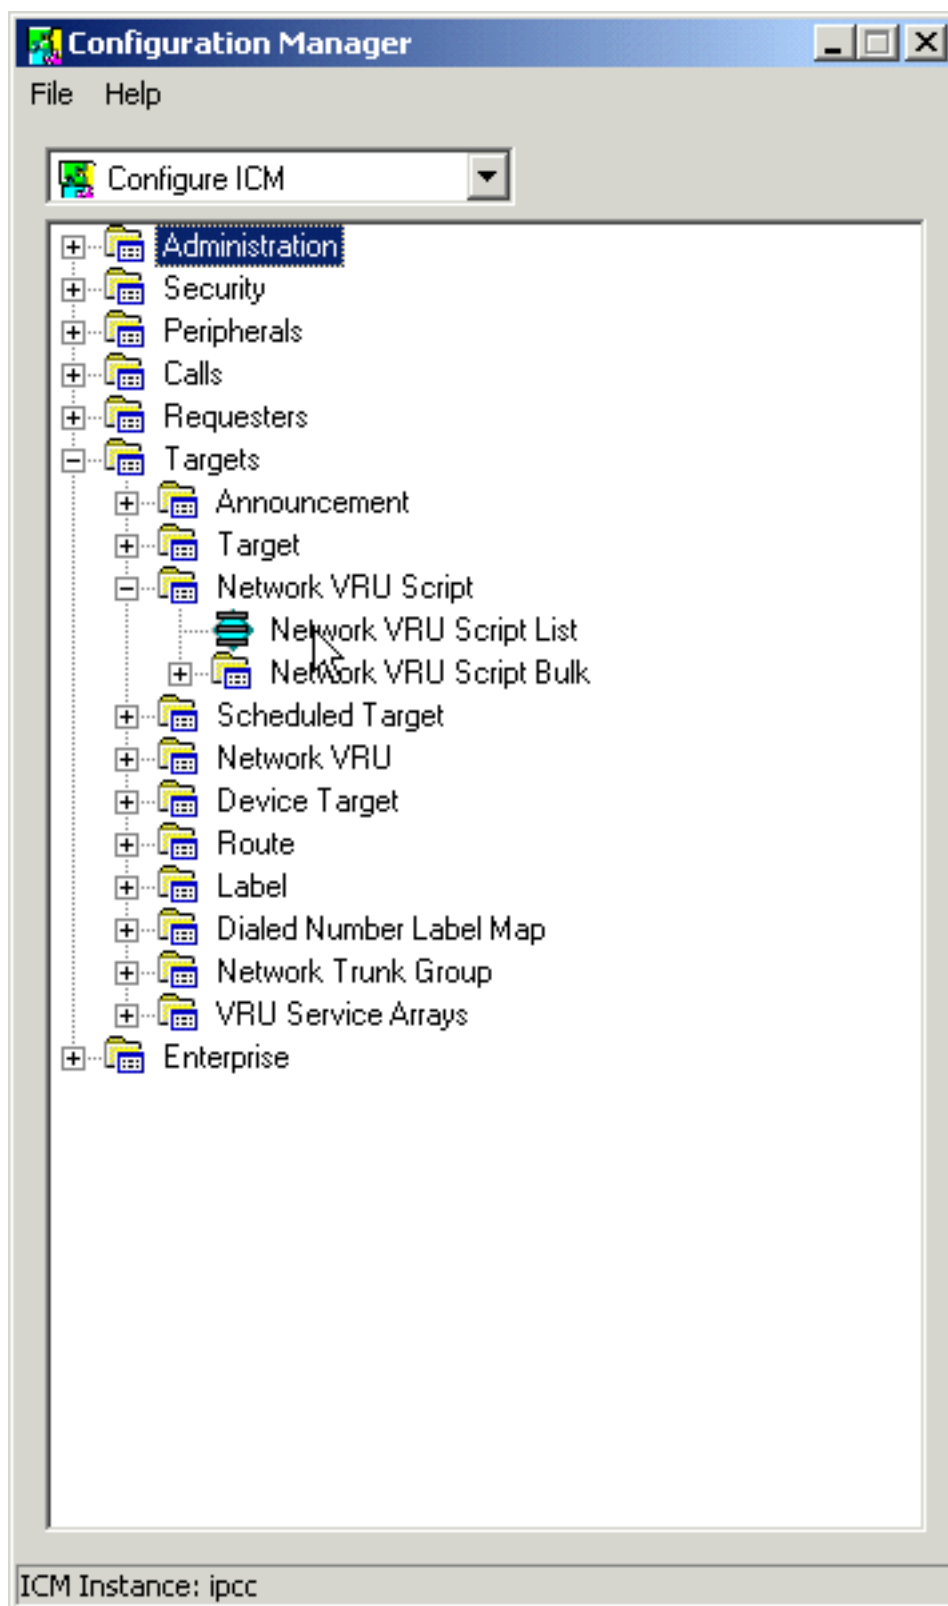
Configuration Manager

File Help

Configure ICM

Administration
Security
Peripherals
Calls
Requesters
Targets
Announcement
Target
Network VRU Script
Network VRU Script List
Network VRU Script Bulk
Scheduled Target
Network VRU
Device Target
Route
Label
Dialed Number Label Map
Network Trunk Group
VRU Service Arrays
Enterprise

ICM Instance: ipcc